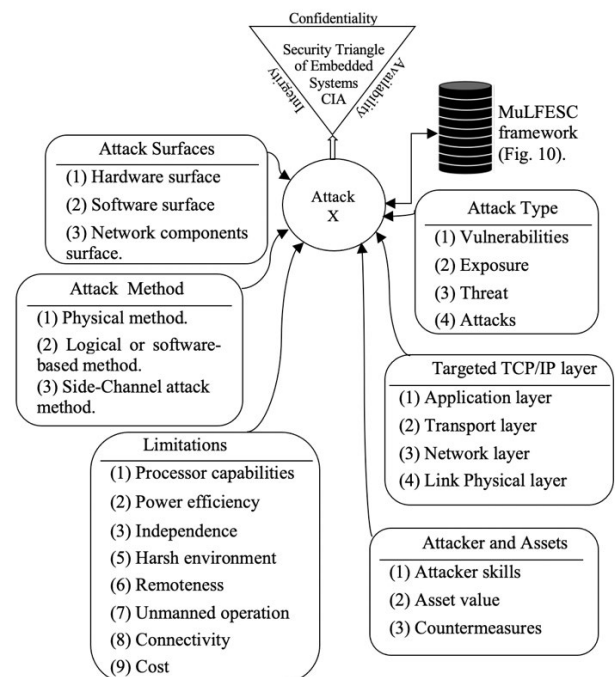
Confidentiality

Security Triangle of Embedded Systems CIA

Integrity

Availability

MuLFESC framework (Fig. 10).

Attack X

Attack Surfaces
(1) Hardware surface
(2) Software surface
(3) Network components surface.

Attack Type
(1) Vulnerabilities
(2) Exposure
(3) Threat
(4) Attacks

Attack Method
(1) Physical method.
(2) Logical or software-based method.
(3) Side-Channel attack method.

Targeted TCP/IP layer
(1) Application layer
(2) Transport layer
(3) Network layer
(4) Link Physical layer

Limitations
(1) Processor capabilities
(2) Power efficiency
(3) Independence
(5) Harsh environment
(6) Remoteness
(7) Unmanned operation
(8) Connectivity
(9) Cost

Attacker and Assets
(1) Attacker skills
(2) Asset value
(3) Countermeasures